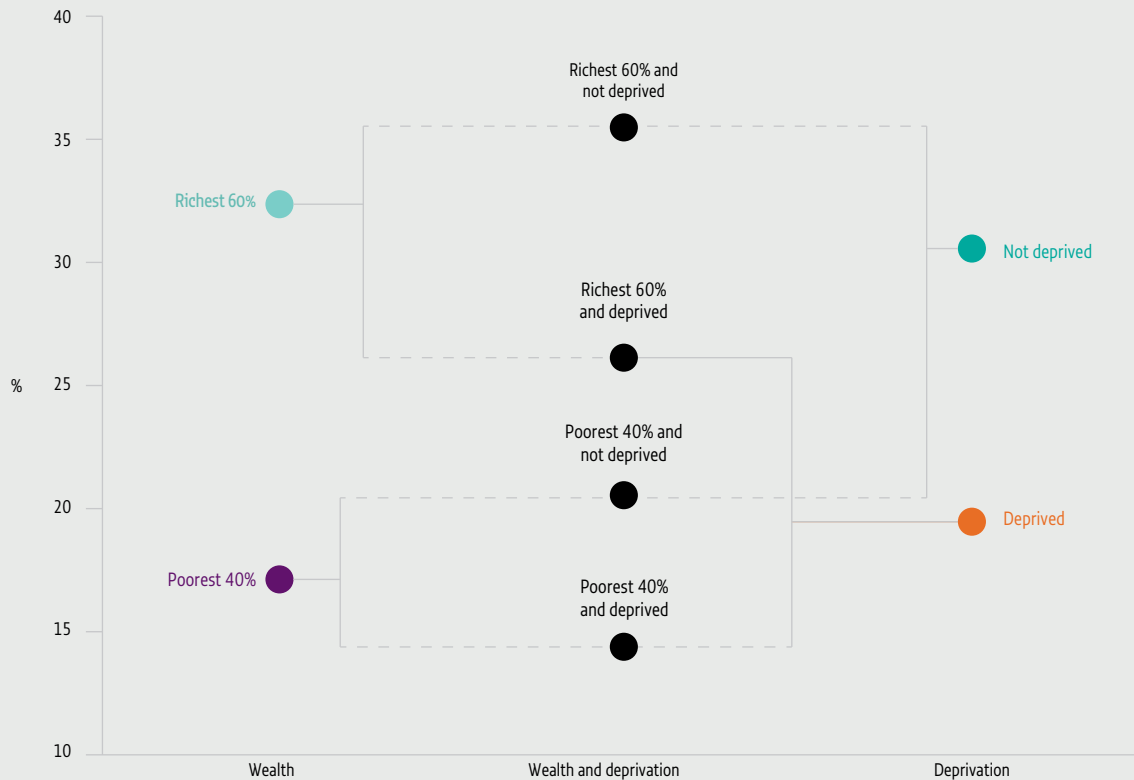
40
35
30
25
20
15
10
%

Richest 60% and not deprived
Richest 60%
Not deprived
Richest 60% and deprived
Poorest 40% and not deprived
Deprived
Poorest 40%
Poorest 40% and deprived

Wealth
Wealth and deprivation
Deprivation